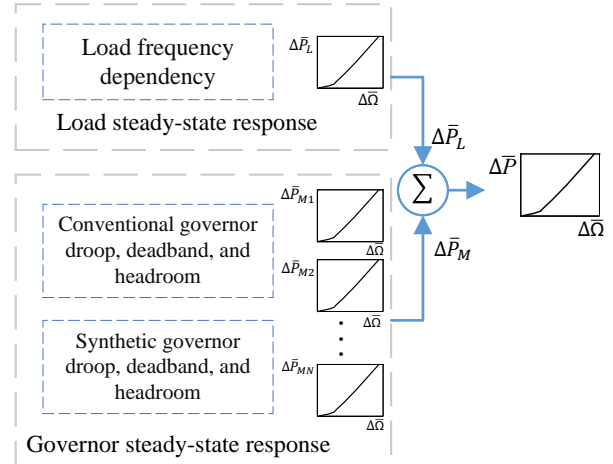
Load frequency dependency

$\Delta\bar{P}_L$

$\Delta\bar{\Omega}$

Load steady-state response

$\Delta\bar{P}_L$

$\Sigma$

$\Delta\bar{P}$

$\Delta\bar{\Omega}$

$\Delta\bar{P}_M$

Conventional governor droop, deadband, and headroom

$\Delta\bar{P}_{M1}$

$\Delta\bar{\Omega}$

$\Delta\bar{P}_{M2}$

$\Delta\bar{\Omega}$

Synthetic governor droop, deadband, and headroom

$\Delta\bar{P}_{MN}$

$\Delta\bar{\Omega}$

Governor steady-state response